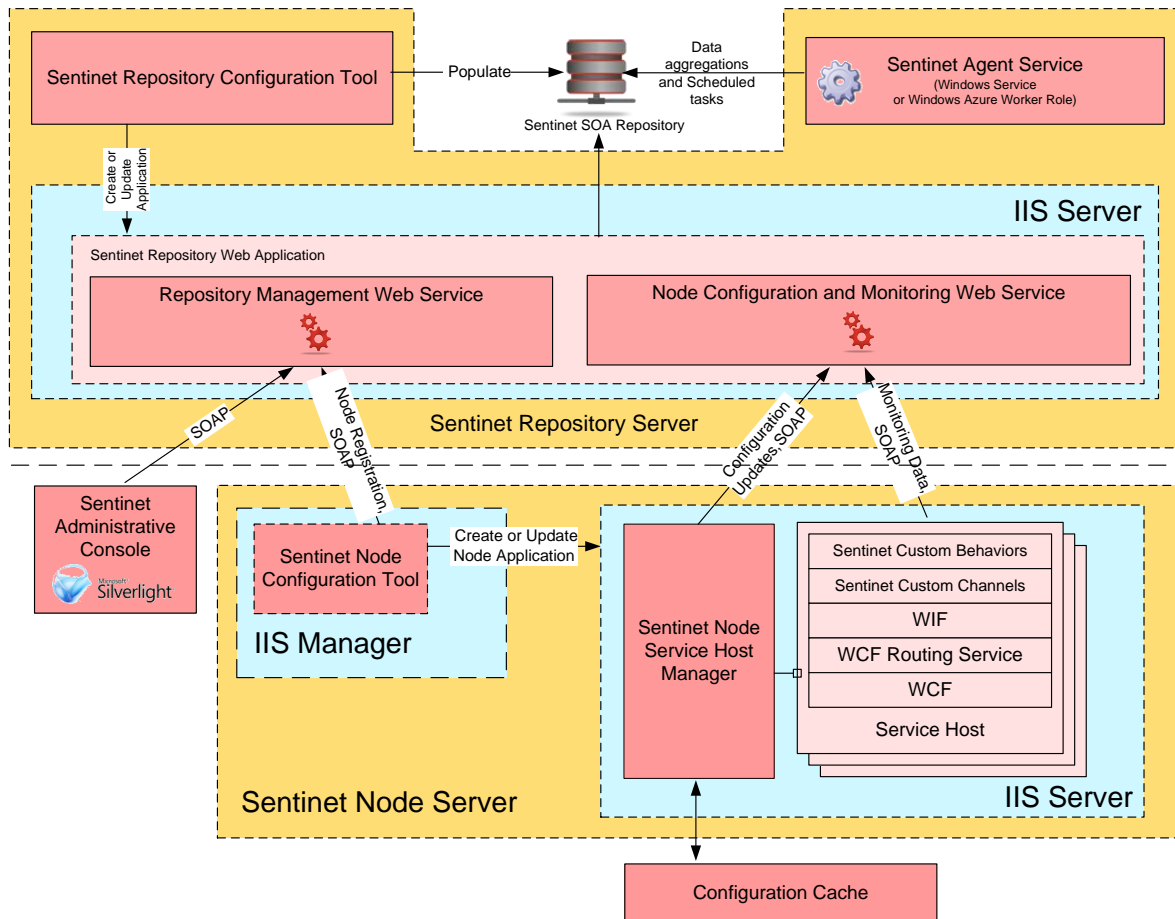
Sentinet Repository Configuration Tool

Populate

Sentinet SOA Repository

Data aggregations and Scheduled tasks

Sentinet Agent Service
(Windows Service or Windows Azure Worker Role)

Create or Update Application

IIS Server

Sentinet Repository Web Application

Repository Management Web Service

Node Configuration and Monitoring Web Service

SOAP

Node Registration, SOAP

Sentinet Repository Server

Configuration Updates, SOAP

Monitoring Data, SOAP

Sentinet Administrative Console

Microsoft Silverlight

Sentinet Node Configuration Tool

Create or Update Node Application

IIS Manager

Sentinet Node Service Host Manager

Sentinet Custom Behaviors

Sentinet Custom Channels

WIF

WCF Routing Service

WCF

Service Host

Sentinet Node Server

IIS Server

Configuration Cache